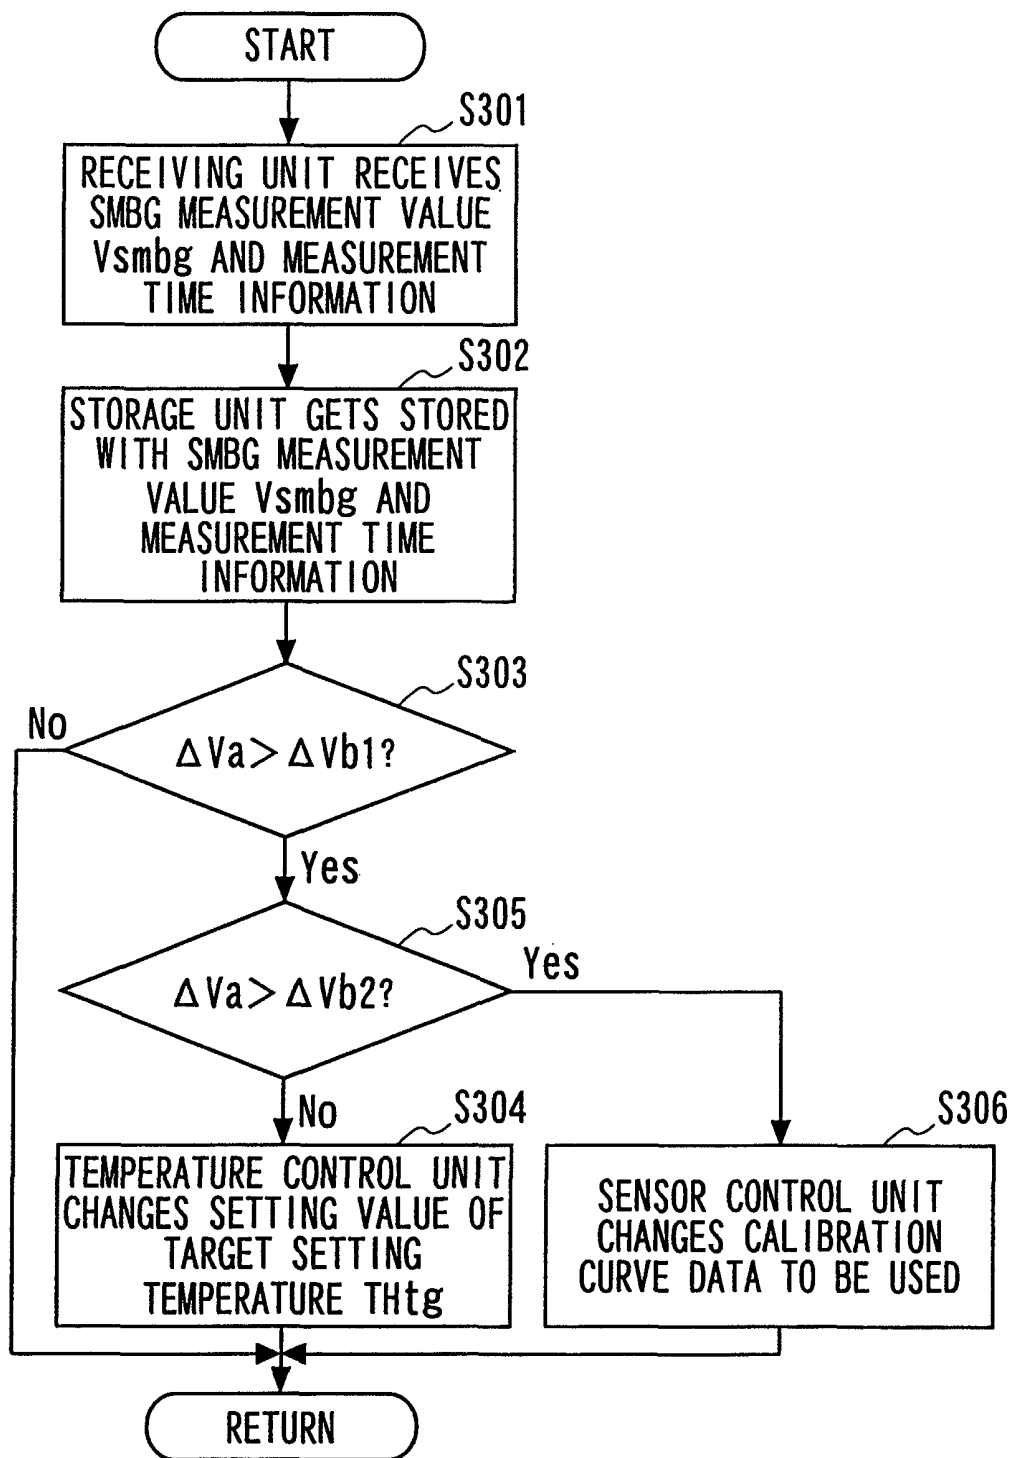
START

S301

RECEIVING UNIT RECEIVES SMBG MEASUREMENT VALUE Vsmbg AND MEASUREMENT TIME INFORMATION

S302

STORAGE UNIT GETS STORED WITH SMBG MEASUREMENT VALUE Vsmbg AND MEASUREMENT TIME INFORMATION

S303

No

$\Delta Va > \Delta Vb1$?

Yes

S305

Yes

$\Delta Va > \Delta Vb2$?

No

S304

TEMPERATURE CONTROL UNIT CHANGES SETTING VALUE OF TARGET SETTING TEMPERATURE THtg

S306

SENSOR CONTROL UNIT CHANGES CALIBRATION CURVE DATA TO BE USED

RETURN